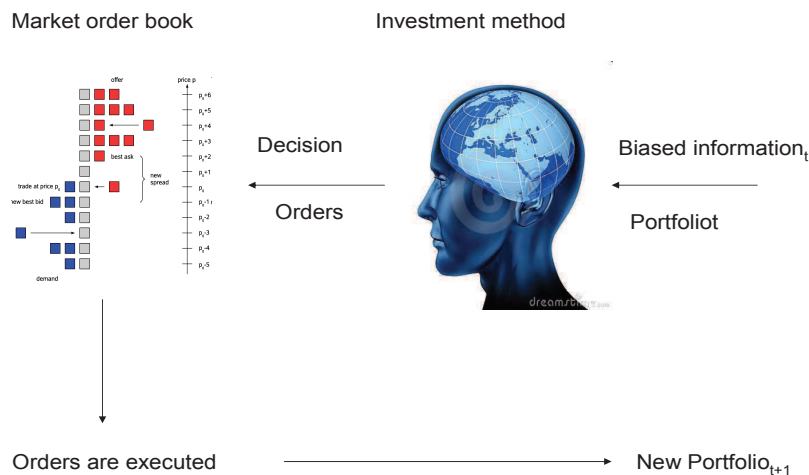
Market order book

Investment method

offer

price p

$p_t$+6

$p_t$+5

$p_t$+4

$p_t$+3

best ask

$p_t$+2

$p_t$+1

new spread

trade at price $p_t$

$p_t$

new best bid

$p_t$-1

$p_t$-2

$p_t$-3

$p_t$-4

$p_t$-5

demand

Decision

Orders

Biased information$_t$

Portfoliot

dreamstime.com

Orders are executed

New Portfolio$_{t+1}$